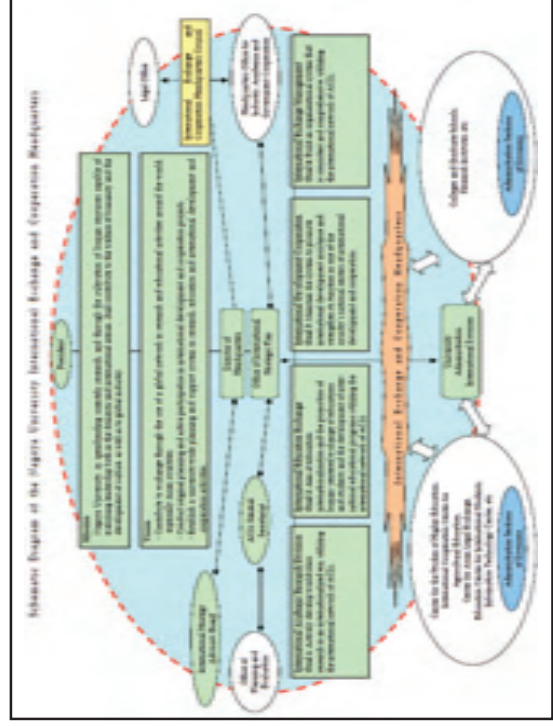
Schematic Diagram of the Nagoya University International Exchange and Cooperation Headquarters

President

Mission
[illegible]

Vision
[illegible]

Legal Office

International Exchange and Cooperation Headquarters Council

Headquarters Office for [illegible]

Director of Headquarters

Office of International Strategic Plan

International Strategy Advisory Board

Office of Planning and Promotion

AC21 Global Secretariat

International Academic Research Division
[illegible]

International Education Exchange
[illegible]

International Development Cooperation
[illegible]

International Exchange Management
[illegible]

International Exchange and Cooperation Headquarters

Faculty Administrative International Division

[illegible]

Administrative Sections of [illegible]

Colleges and Graduate Schools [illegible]

Administrative Sections of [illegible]